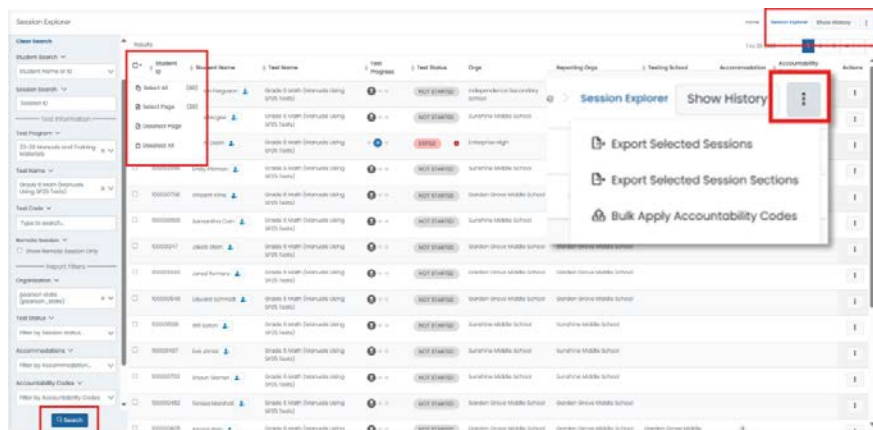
Session Explorer

Home Session Explorer Show History

Clear Search

Student Search
Student Name or ID

Session Search
Session ID

Test Information

Test Program
23-26 Manuals and Training Materials

Test Name
Grade 6 Math (Manuals Using SPDS Tests)

Test Code
Type to search...

Remote Session
Show Remote Session Only

Report Filters

Organization
(pearson state) (pearson_state)

Test Status
Filter by Session status...

Accommodations
Filter by Accommodation...

Accountability Codes
Filter by Accountability Codes

Search

Results

1 to 20 of

| | Student ID | Student Name | Test Name | Test Progress | Test Status | Orgs | Reporting Orgs | Testing School | Accommodation | Accountability | Actions |
|---|---|---|---|---|---|---|---|---|---|---|---|
| | | Ferguson | Grade 6 Math (Manuals Using SPDS Tests) | | NOT STARTED | Independence Secondary School | | | | | |
| | | | Grade 6 Math (Manuals Using SPDS Tests) | | NOT STARTED | Sunshine Middle School | | | | | |
| | | | Grade 6 Math (Manuals Using SPDS Tests) | | EXITED | Enterprise High | | | | | |
| | | Emily Hinman | Grade 6 Math (Manuals Using SPDS Tests) | | NOT STARTED | Sunshine Middle School | | | | | |
| | 100000756 | Margaret Kline | Grade 6 Math (Manuals Using SPDS Tests) | | NOT STARTED | Garden Grove Middle School | | | | | |
| | 100000800 | Samantha Cain | Grade 6 Math (Manuals Using SPDS Tests) | | NOT STARTED | Sunshine Middle School | | | | | |
| | 100000247 | Jacob Stein | Grade 6 Math (Manuals Using SPDS Tests) | | NOT STARTED | Garden Grove Middle School | Garden Grove Middle School | | | | |
| | 100000443 | Jared Romero | Grade 6 Math (Manuals Using SPDS Tests) | | NOT STARTED | Garden Grove Middle School | Garden Grove Middle School | | | | |
| | 100000649 | Edward Schmidt | Grade 6 Math (Manuals Using SPDS Tests) | | NOT STARTED | Garden Grove Middle School | Garden Grove Middle School | | | | |
| | 100000886 | Bill Sutton | Grade 6 Math (Manuals Using SPDS Tests) | | NOT STARTED | Sunshine Middle School | Sunshine Middle School | | | | |
| | 100000187 | Eve Jones | Grade 6 Math (Manuals Using SPDS Tests) | | NOT STARTED | Sunshine Middle School | Sunshine Middle School | | | | |
| | 100000703 | Shaun Warner | Grade 6 Math (Manuals Using SPDS Tests) | | NOT STARTED | Garden Grove Middle School | Garden Grove Middle School | | | | |
| | 100000482 | Tomas Marshall | Grade 6 Math (Manuals Using SPDS Tests) | | NOT STARTED | Garden Grove Middle School | Garden Grove Middle School | | | | |
| | 100000809 | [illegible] | Grade 6 Math (Manuals Using SPDS Tests) | | NOT STARTED | Garden Grove Middle School | Garden Grove Middle School | Garden Grove Middle School | | | |

Select All (60)
Select Page (20)
Deselect Page
Deselect All

Session Explorer Show History

Export Selected Sessions
Export Selected Session Sections
Bulk Apply Accountability Codes